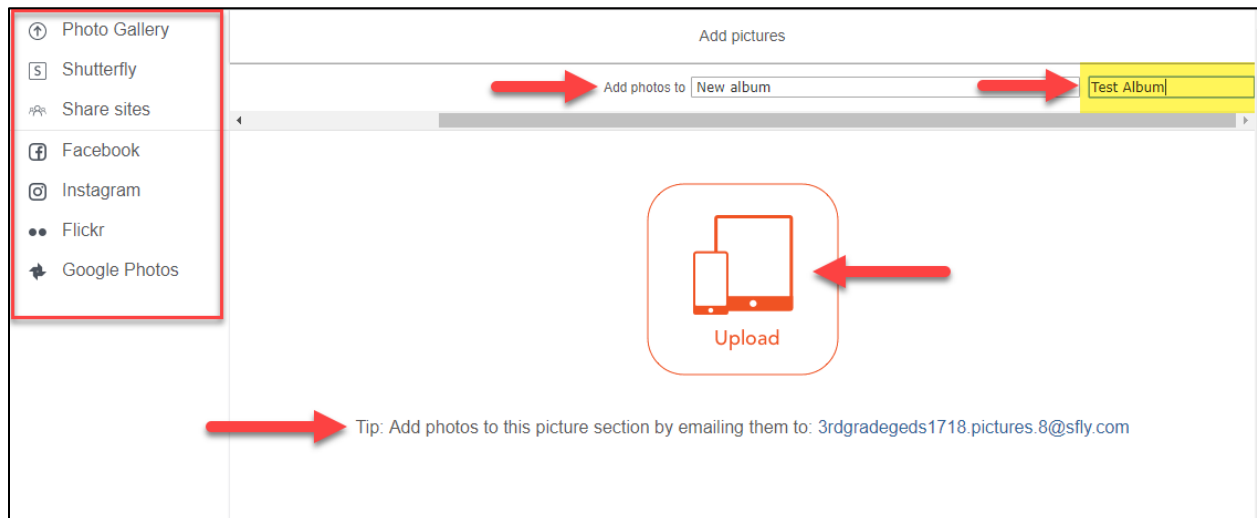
Photo Gallery
Shutterfly
Share sites
Facebook
Instagram
Flickr
Google Photos

Add pictures

Add photos to New album

Test Album

Upload

Tip: Add photos to this picture section by emailing them to: 3rdgradegeds1718.pictures.8@sfly.com